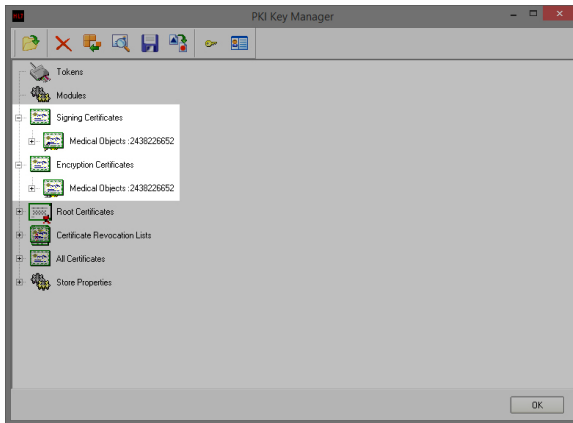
PKI Key Manager

Tokens
Modules
Signing Certificates
Medical Objects :2438226652
Encryption Certificates
Medical Objects :2438226652
Root Certificates
Certificate Revocation Lists
All Certificates
Store Properties

OK